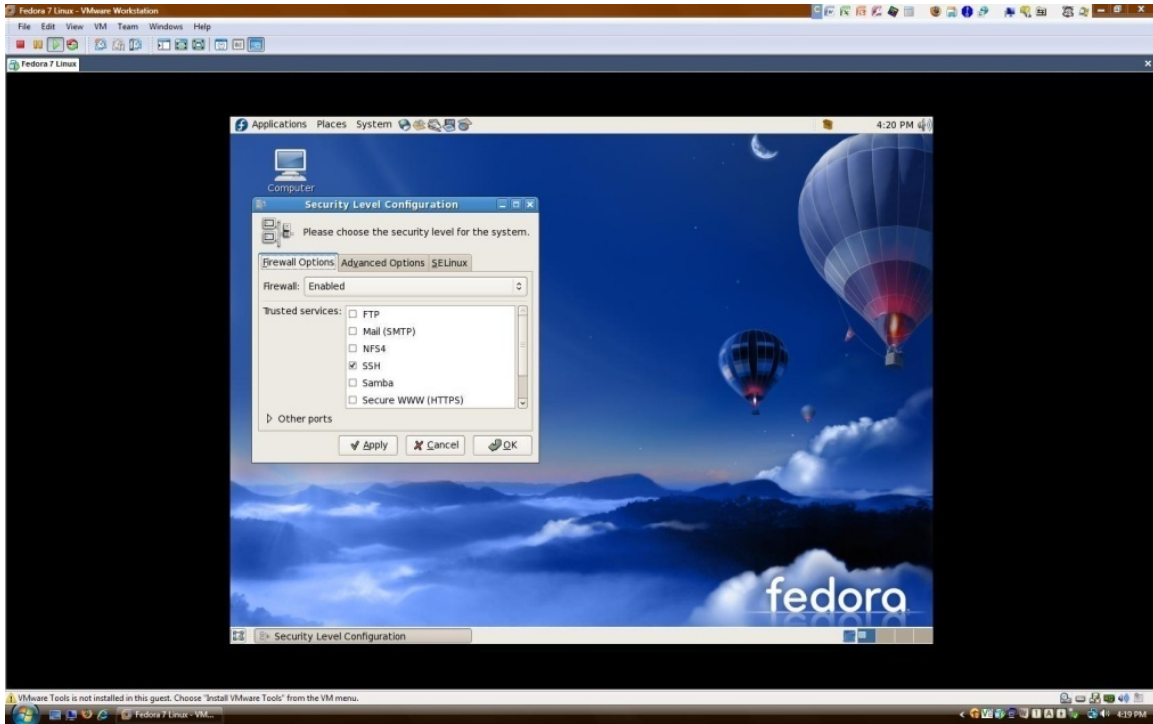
Fedora 7 Linux - VMware Workstation

File Edit View VM Team Windows Help

Fedora 7 Linux

Applications Places System

4:20 PM

Computer

Security Level Configuration

Please choose the security level for the system.

Firewall Options Advanced Options SELinux

Firewall: Enabled

Trusted services:
FTP
Mail (SMTP)
NFS4
SSH
Samba
Secure WWW (HTTPS)

Other ports

Apply Cancel OK

fedora

Security Level Configuration

VMware Tools is not installed in this guest. Choose "Install VMware Tools" from the VM menu.

Fedora 7 Linux - VM...

4:19 PM